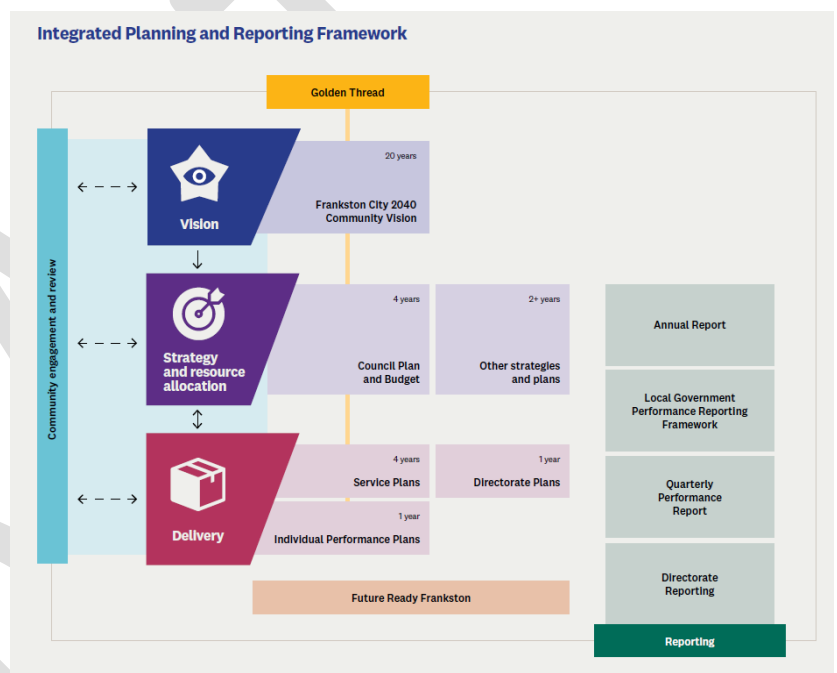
Integrated Planning and Reporting Framework

Golden Thread

Community engagement and review

Vision

20 years

Frankston City 2040 Community Vision

Strategy and resource allocation

4 years

Council Plan and Budget

2+ years

Other strategies and plans

Delivery

4 years

Service Plans

1 year

Directorate Plans

1 year

Individual Performance Plans

Future Ready Frankston

Annual Report

Local Government Performance Reporting Framework

Quarterly Performance Report

Directorate Reporting

Reporting